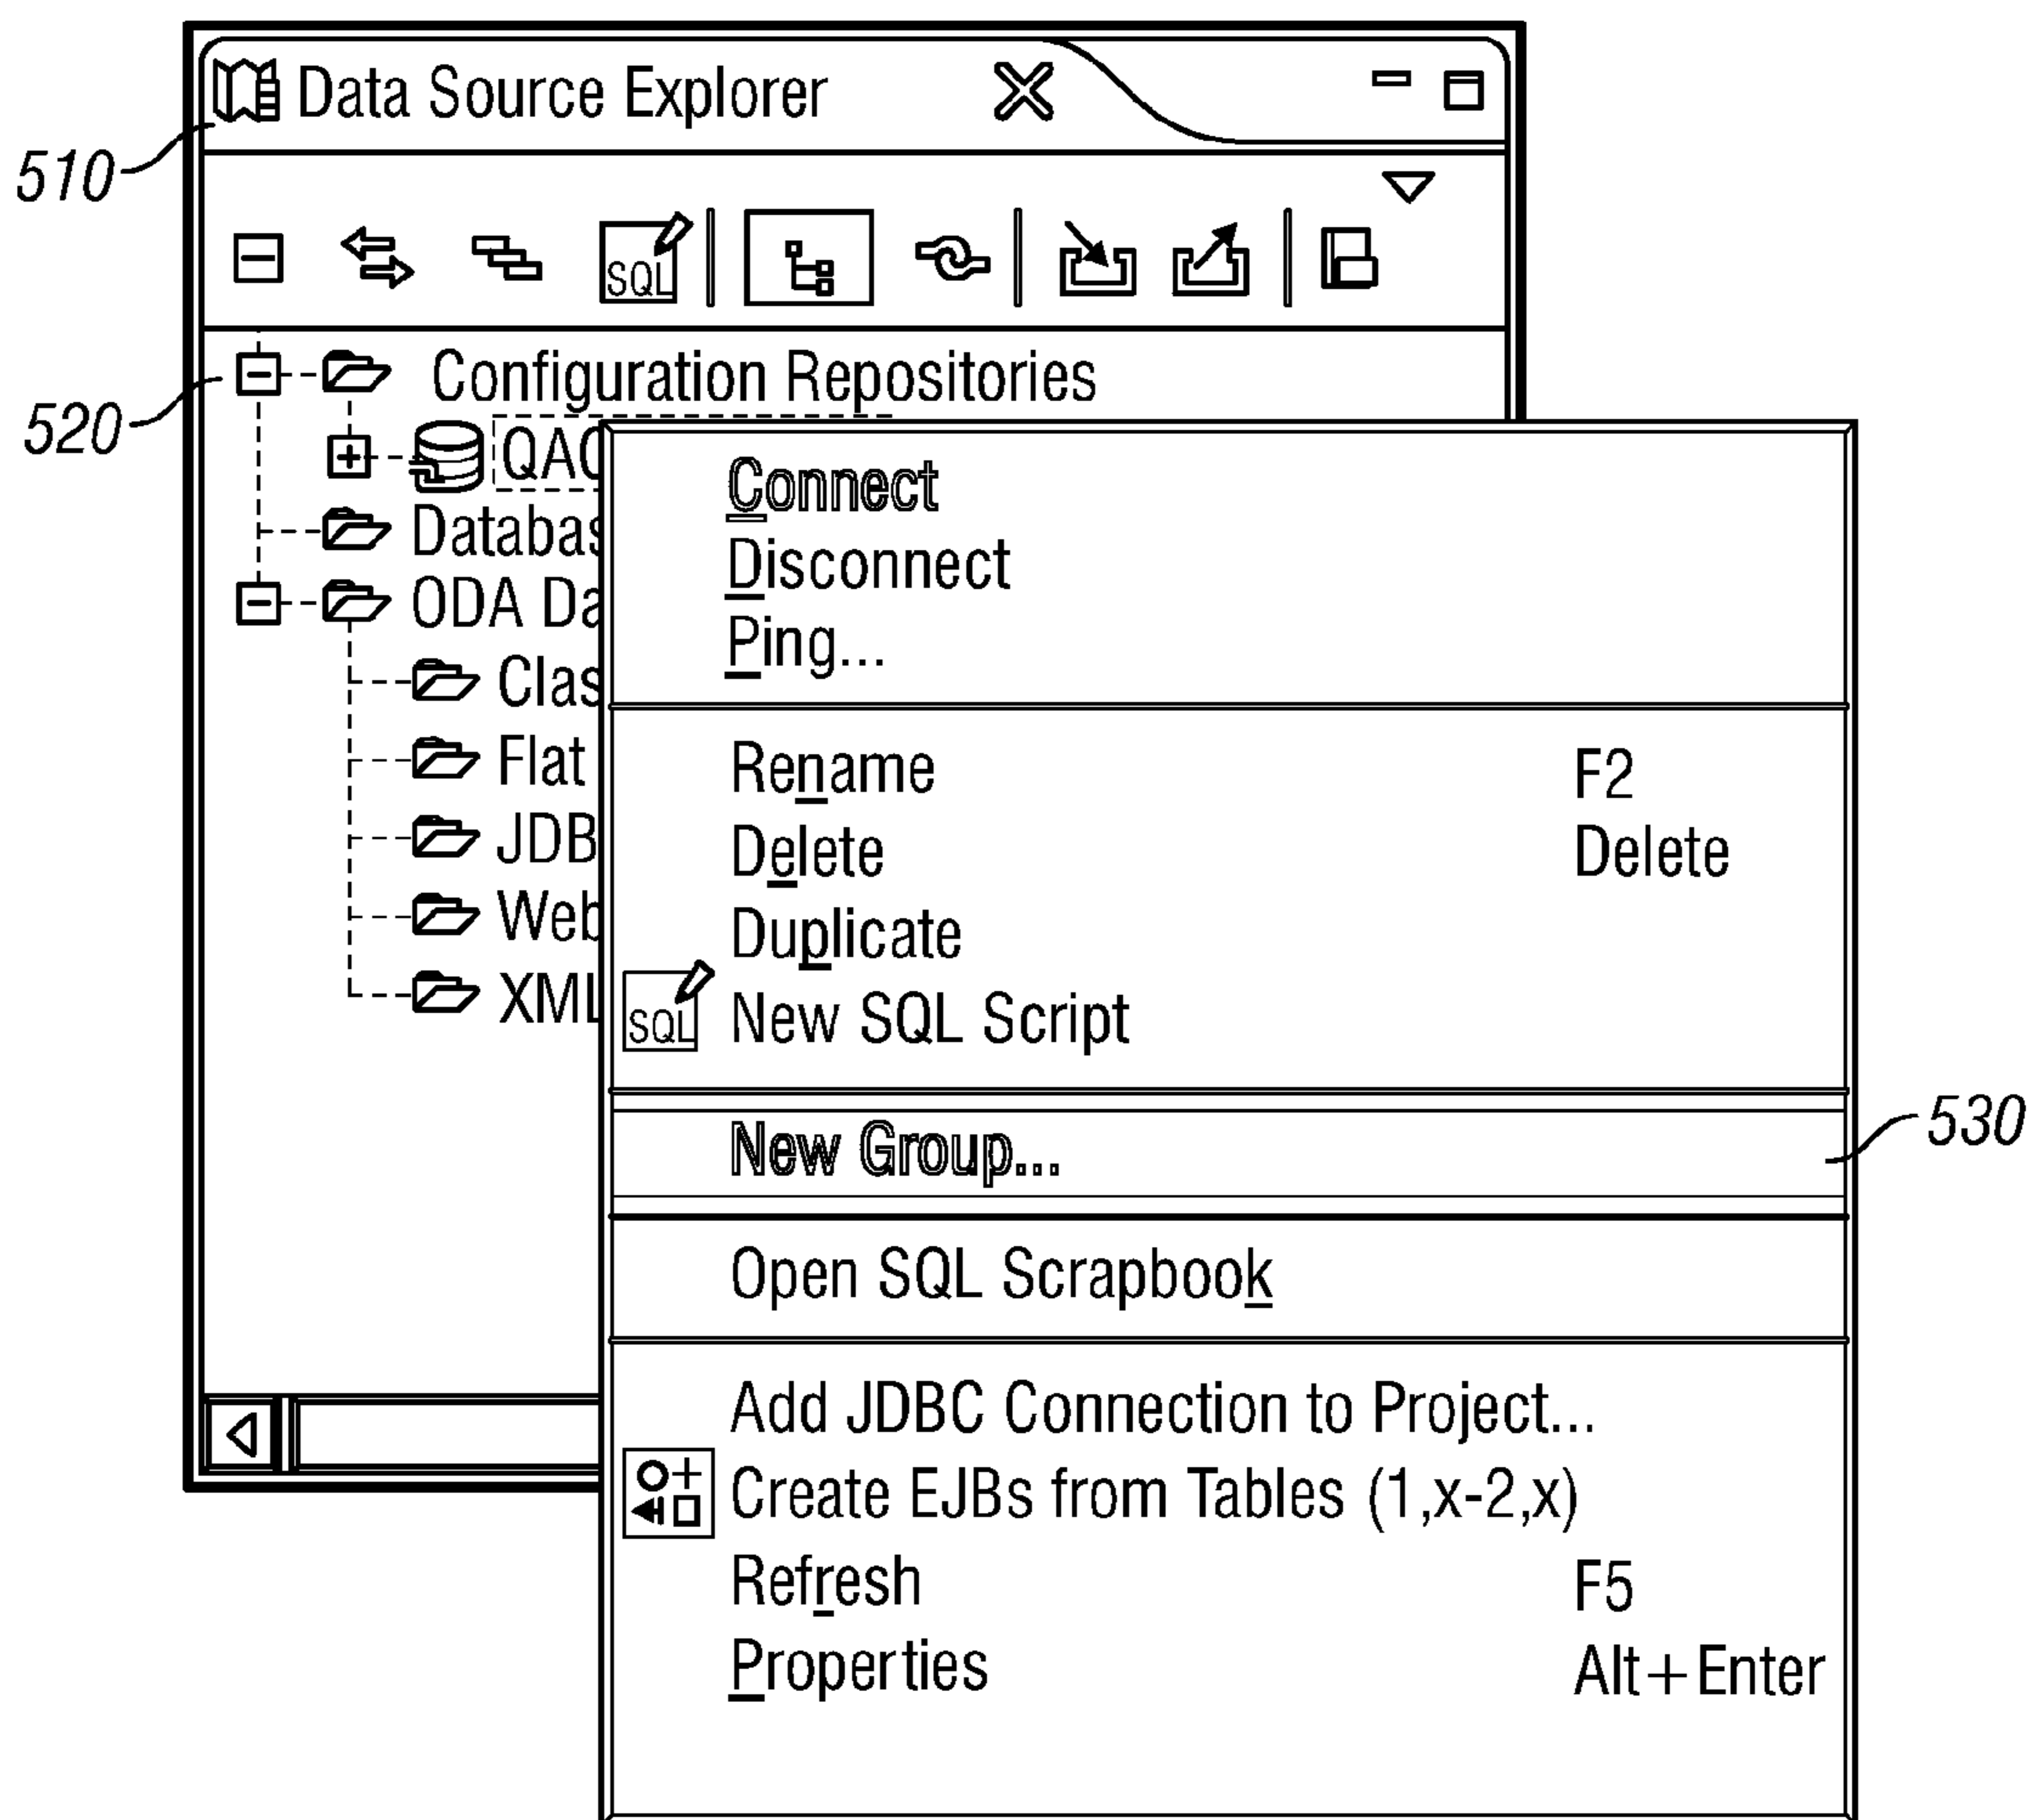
510

Data Source Explorer

SQL

520

Configuration Repositories

QAC

Databas

ODA Da

Clas

Flat

JDB

Web

XML

Connect
Disconnect
Ping...

Rename F2
Delete Delete
Duplicate
SQL New SQL Script

New Group...

530

Open SQL Scrapbook

Add JDBC Connection to Project...
Create EJBs from Tables (1,x-2,x)
Refresh F5
Properties Alt+Enter